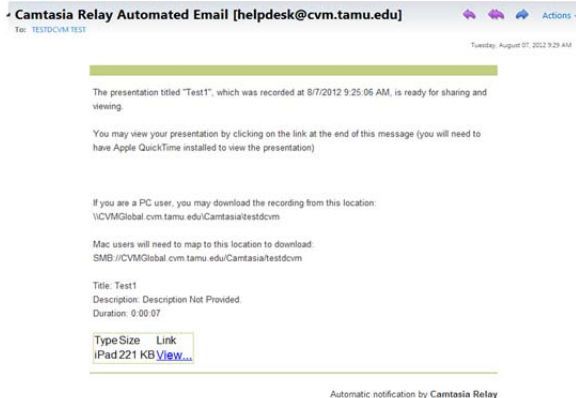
Camtasia Relay Automated Email [helpdesk@cvm.tamu.edu]
To: TESTDCVM TEST

Actions

Tuesday, August 07, 2012 9:29 AM

The presentation titled "Test1", which was recorded at 8/7/2012 9:25:06 AM, is ready for sharing and viewing.

You may view your presentation by clicking on the link at the end of this message (you will need to have Apple QuickTime installed to view the presentation)

If you are a PC user, you may download the recording from this location:
\\CVMGlobal.cvm.tamu.edu\Camtasia\testdcvm

Mac users will need to map to this location to download:
SMB://CVMGlobal.cvm.tamu.edu/Camtasia/testdcvm

Title: Test1
Description: Description Not Provided.
Duration: 0:00:07

| Type | Size | Link |
|---|---|---|
| iPad | 221 KB | View... |

Automatic notification by Camtasia Relay